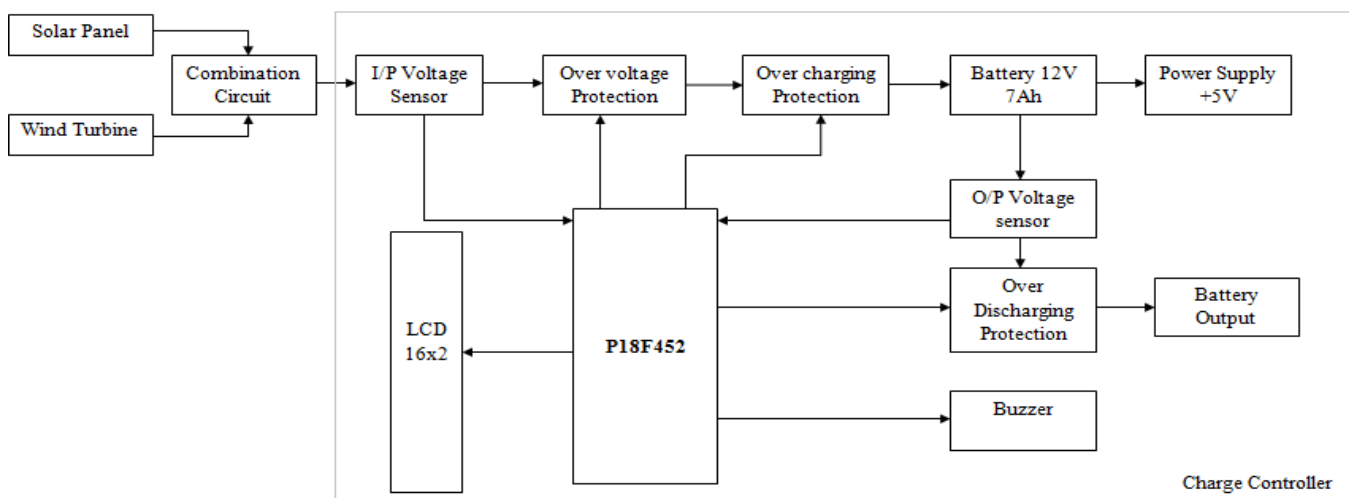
Solar Panel

Combination Circuit

Wind Turbine

I/P Voltage Sensor

Over voltage Protection

Over charging Protection

Battery 12V 7Ah

Power Supply +5V

O/P Voltage sensor

Over Discharging Protection

Battery Output

LCD 16x2

P18F452

Buzzer

Charge Controller